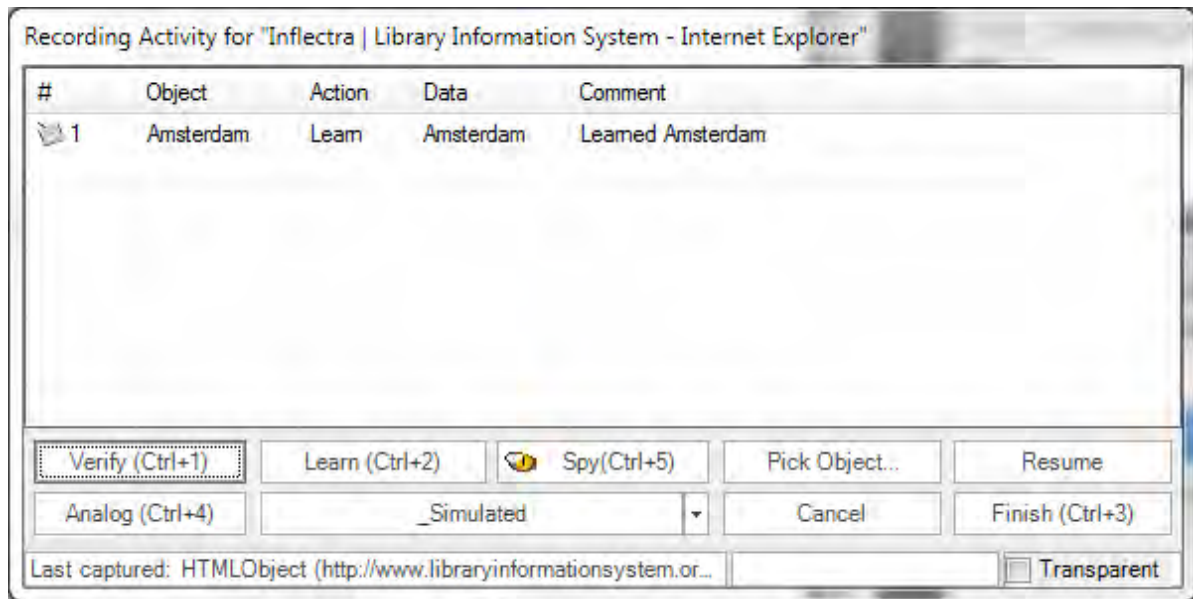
Recording Activity for "Inflectra | Library Information System - Internet Explorer"

| # | Object | Action | Data | Comment |
|---|---|---|---|---|
| 1 | Amsterdam | Learn | Amsterdam | Learned Amsterdam |

Verify (Ctrl+1)
Learn (Ctrl+2)
Spy(Ctrl+5)
Pick Object...
Resume
Analog (Ctrl+4)
_Simulated
Cancel
Finish (Ctrl+3)
Last captured: HTMLObject (http://www.libraryinformationsystem.or...
Transparent